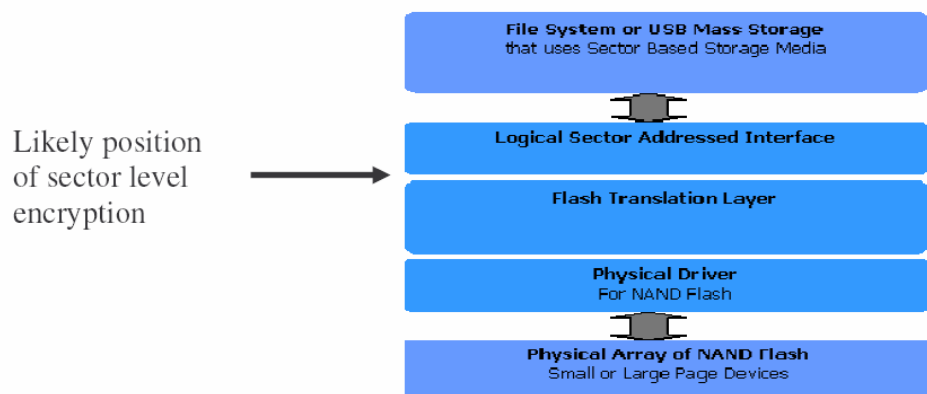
Likely position of sector level encryption

File System or USB Mass Storage
that uses Sector Based Storage Media

Logical Sector Addressed Interface

Flash Translation Layer

Physical Driver
For NAND Flash

Physical Array of NAND Flash
Small or Large Page Devices